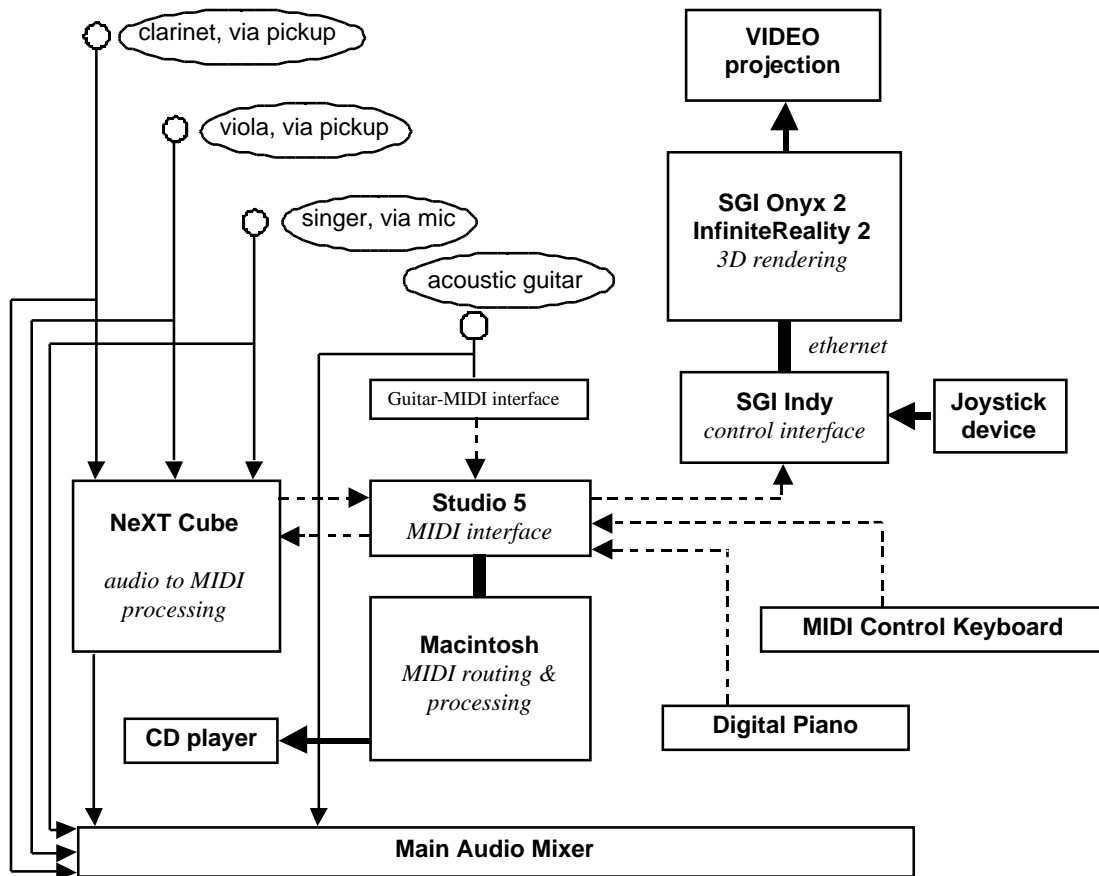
clarinet, via pickup

viola, via pickup

singer, via mic

acoustic guitar

VIDEO projection

SGI Onyx 2
InfiniteReality 2
3D rendering

ethernet

SGI Indy
control interface

Joystick device

Guitar-MIDI interface

NeXT Cube
audio to MIDI processing

Studio 5
MIDI interface

Macintosh
MIDI routing & processing

MIDI Control Keyboard

Digital Piano

CD player

Main Audio Mixer